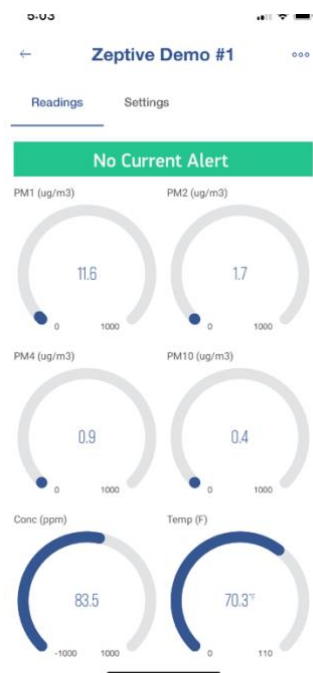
5:03

←

Zeptive Demo #1

ooo

Readings

Settings

No Current Alert

PM1 (ug/m3)

11.6

0

1000

PM2 (ug/m3)

1.7

0

1000

PM4 (ug/m3)

0.9

0

1000

PM10 (ug/m3)

0.4

0

1000

Conc (ppm)

83.5

-1000

1000

Temp (F)

70.3°F

0

110